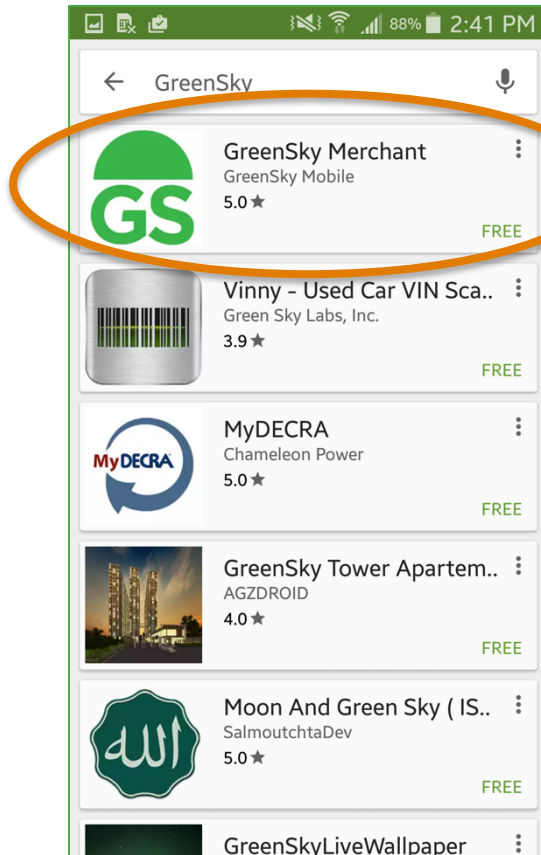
88% 2:41 PM

GreenSky

GS
GreenSky Merchant
GreenSky Mobile
5.0 ★
FREE

Vinny - Used Car VIN Sca..
Green Sky Labs, Inc.
3.9 ★
FREE

MyDECRA
MyDECRA
Chameleon Power
5.0 ★
FREE

GreenSky Tower Apartem..
AGZDROID
4.0 ★
FREE

Moon And Green Sky ( IS..
SalmoutchtaDev
5.0 ★
FREE

GreenSkyLiveWallpaper